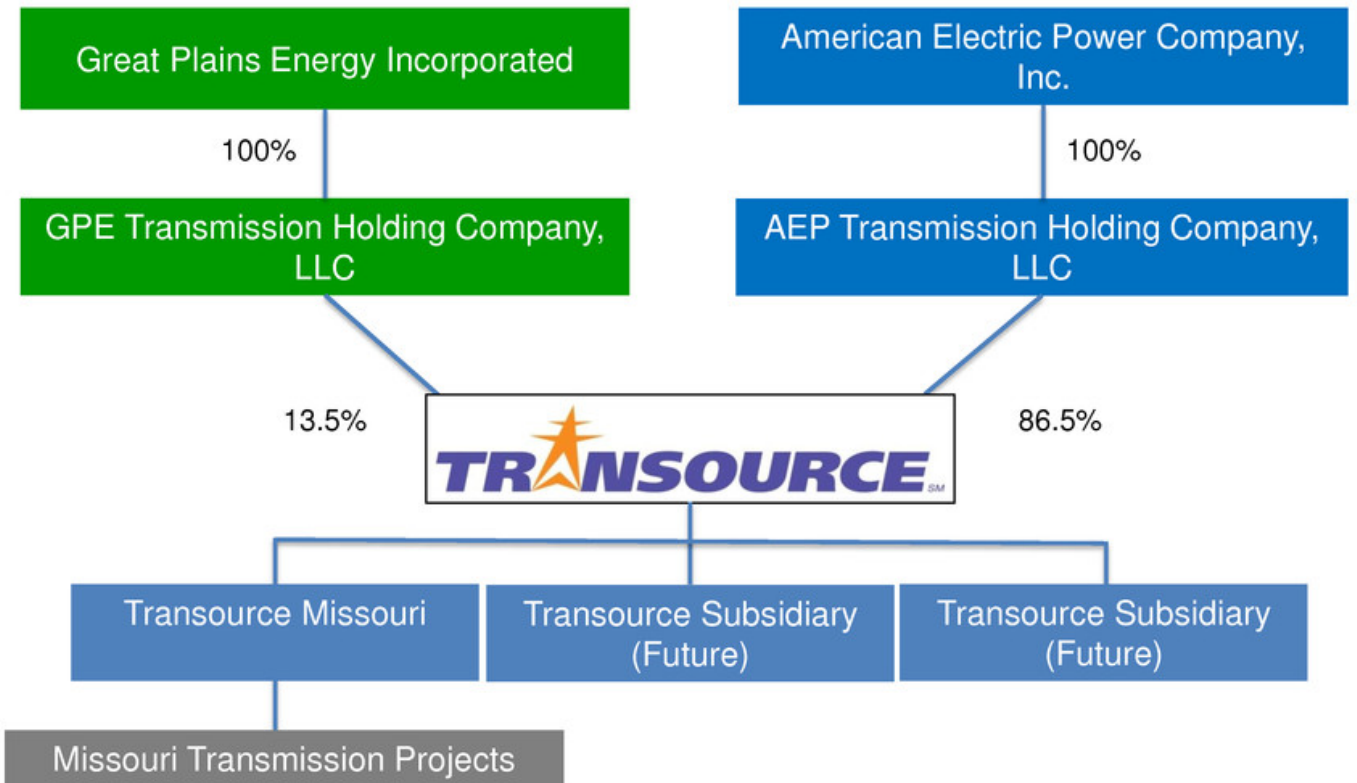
Great Plains Energy Incorporated

100%

GPE Transmission Holding Company, LLC

American Electric Power Company, Inc.

100%

AEP Transmission Holding Company, LLC

13.5%

TRANSOURCE SM

86.5%

Transource Missouri

Transource Subsidiary (Future)

Transource Subsidiary (Future)

Missouri Transmission Projects